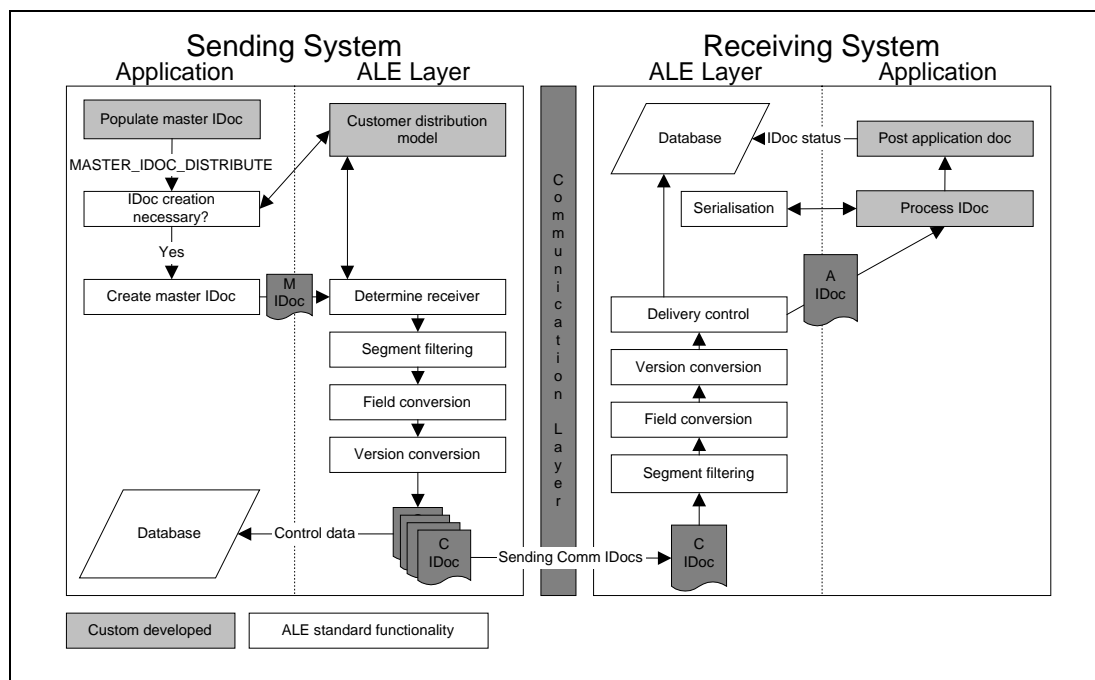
Sending System

Application

ALE Layer

Populate master IDoc

MASTER_IDOC_DISTRIBUTE

IDoc creation necessary?

Yes

Create master IDoc

M IDoc

Customer distribution model

Determine receiver

Segment filtering

Field conversion

Version conversion

Database

Control data

C IDoc

Sending Comm IDocs

Communication Layer

Receiving System

ALE Layer

Application

Database

IDoc status

Post application doc

Serialisation

Process IDoc

A IDoc

Delivery control

Version conversion

Field conversion

Segment filtering

C IDoc

Custom developed

ALE standard functionality